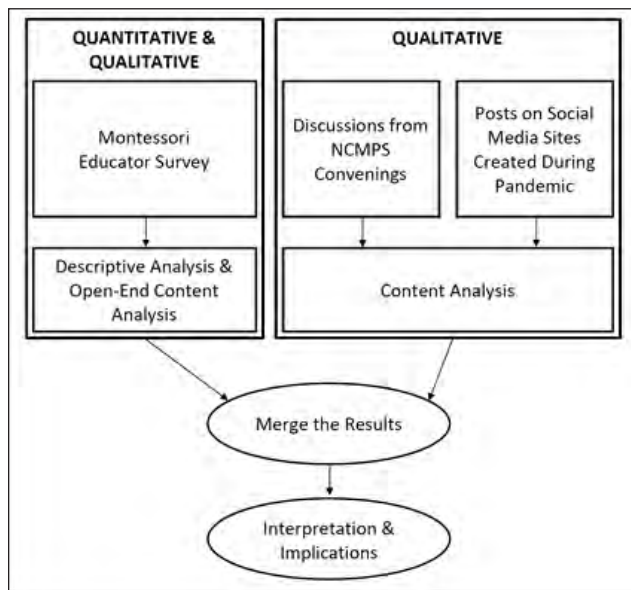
QUANTITATIVE & QUALITATIVE

Montessori Educator Survey

Descriptive Analysis & Open-End Content Analysis

QUALITATIVE

Discussions from NCMPS Convenings

Posts on Social Media Sites Created During Pandemic

Content Analysis

Merge the Results

Interpretation & Implications